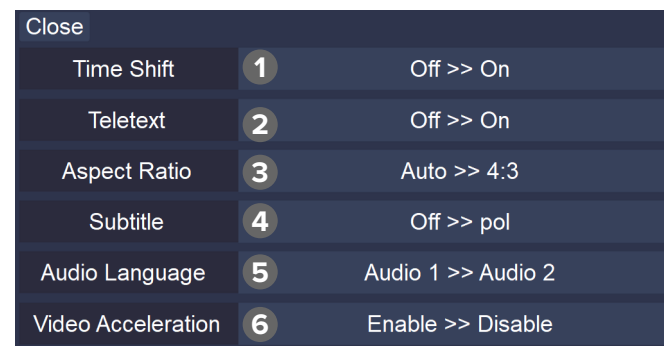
Close

| Time Shift | 1 | Off >> On |
|---|---|---|
| Teletext | 2 | Off >> On |
| Aspect Ratio | 3 | Auto >> 4:3 |
| Subtitle | 4 | Off >> pol |
| Audio Language | 5 | Audio 1 >> Audio 2 |
| Video Acceleration | 6 | Enable >> Disable |